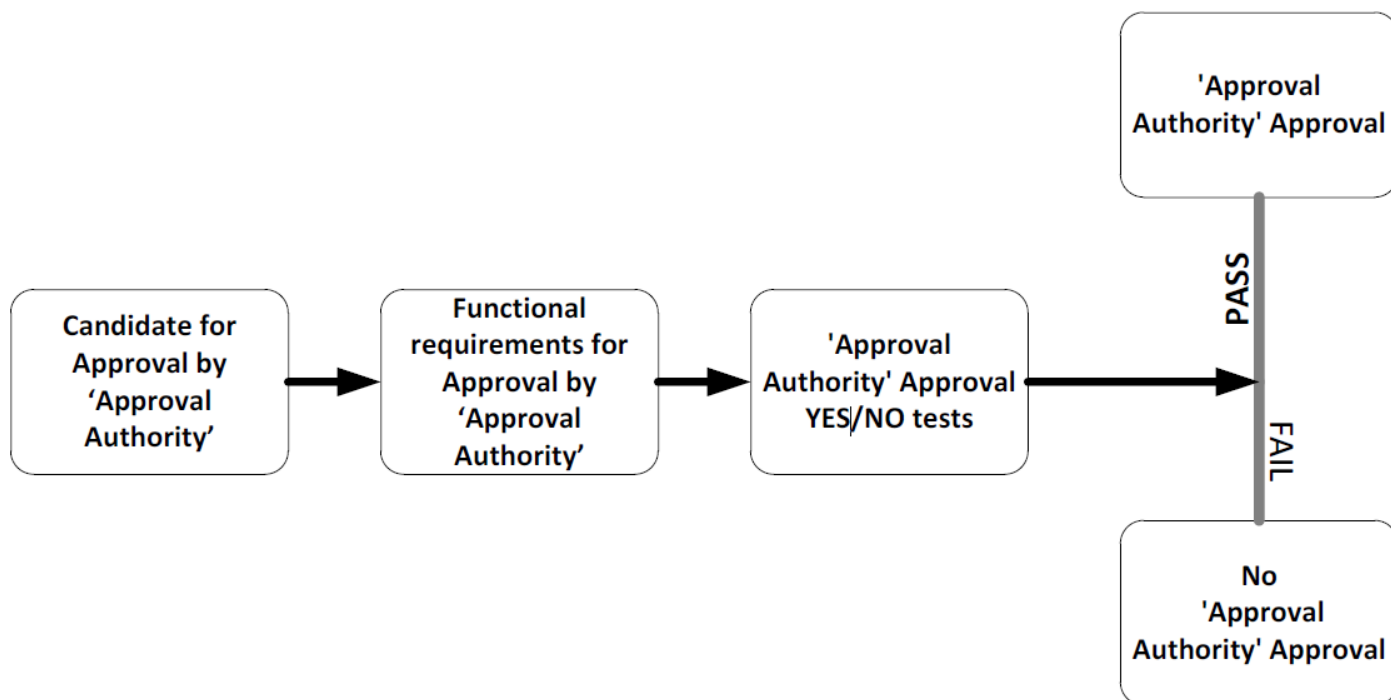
Candidate for Approval by ‘Approval Authority’

Functional requirements for Approval by ‘Approval Authority’

'Approval Authority' Approval YES/NO tests

PASS

FAIL

'Approval Authority' Approval

No 'Approval Authority' Approval